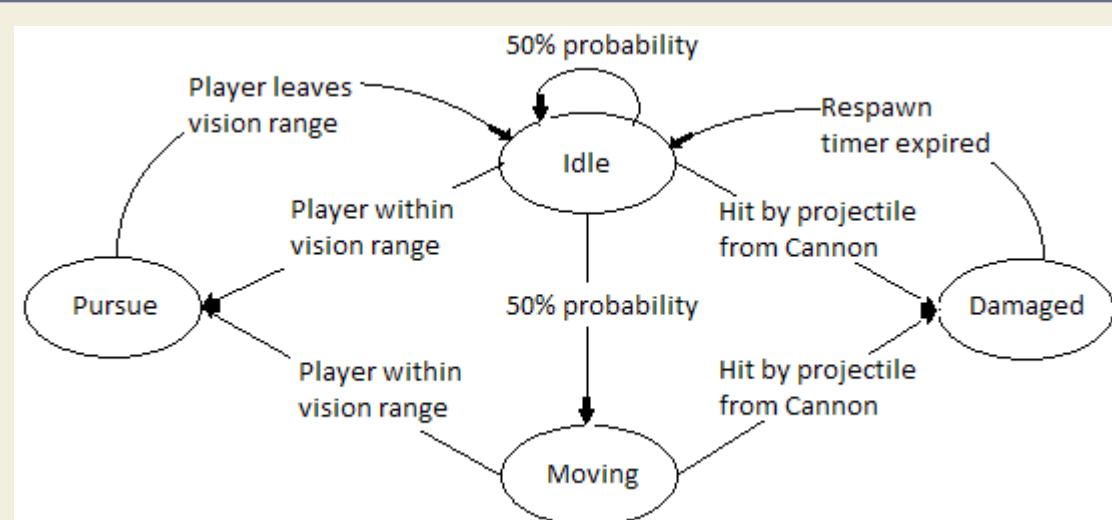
50% probability

Player leaves vision range

Respawn timer expired

Idle

Player within vision range

Hit by projectile from Cannon

Pursue

50% probability

Damaged

Player within vision range

Hit by projectile from Cannon

Moving